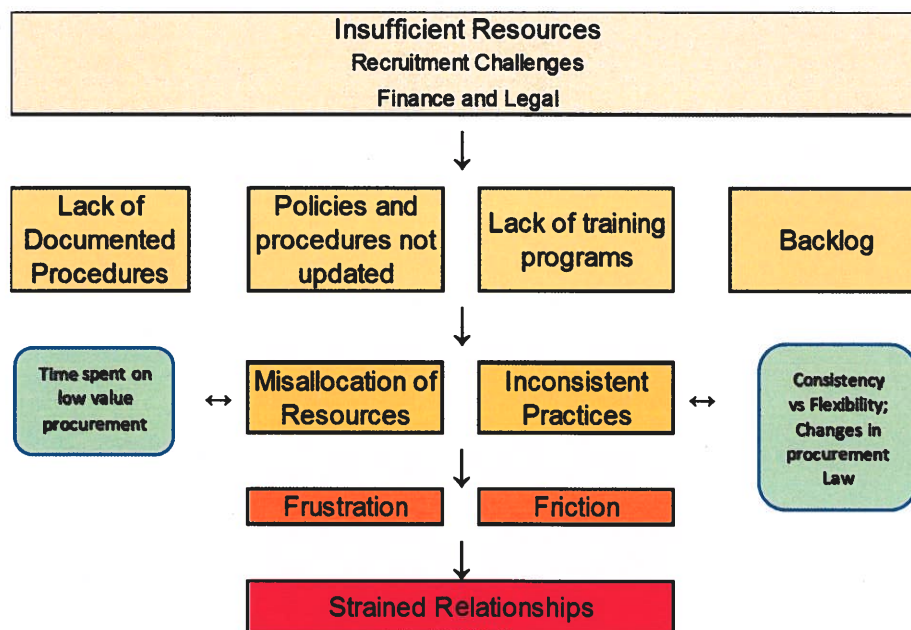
Insufficient Resources
Recruitment Challenges
Finance and Legal

Lack of Documented Procedures

Policies and procedures not updated

Lack of training programs

Backlog

Time spent on low value procurement

Misallocation of Resources

Inconsistent Practices

Consistency vs Flexibility; Changes in procurement Law

Frustration

Friction

Strained Relationships